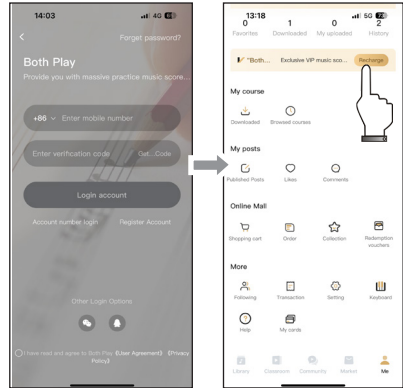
14:03
4G

<
Forget password?

Both Play
Provide you with massive practice music score...

+86 ∨ Enter mobile number

Enter verification code
Get...Code

Login account

Account number login
Register Account

Other Login Options

I have read and agree to Both Play 《User Agreement》 《Privacy Policy》

13:18
5G

0
Favorites
1
Downloaded
0
My uploaded
2
History

"Both...
Exclusive VIP music sco...
Recharge

My course
Downloaded
Browsed courses

My posts
Published Posts
Likes
Comments

Online Mall
Shopping cart
Order
Collection
Redemption vouchers

More
Following
Transaction
Setting
Keyboard
Help
My cards

Library
Classroom
Community
Market
Me